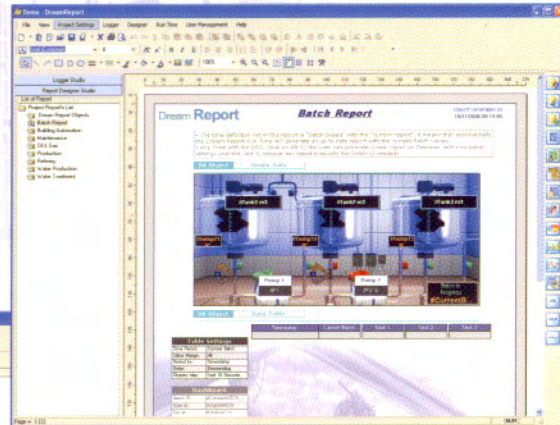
Demo - DreamReport

File View Project Settings Logger Designer Run Time User Management Help

Logger Studio

Report Designer Studio

List of Report

Project Report's List
Dream Report Objects
Batch Report
Building Automation
Maintenance
Oil & Gas
Production
Refinery
Water Production
Water Treatment

Dream Report

Batch Report

Report Generated on
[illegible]

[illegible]

Tank1 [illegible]

Tank2 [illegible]

Tank3 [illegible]

Pump1

Pump2

Pump3

Pump 1

Pump 2

Batch in Progress
#CurrentB

Table Settings

Dashboard

Page = 1 (1)